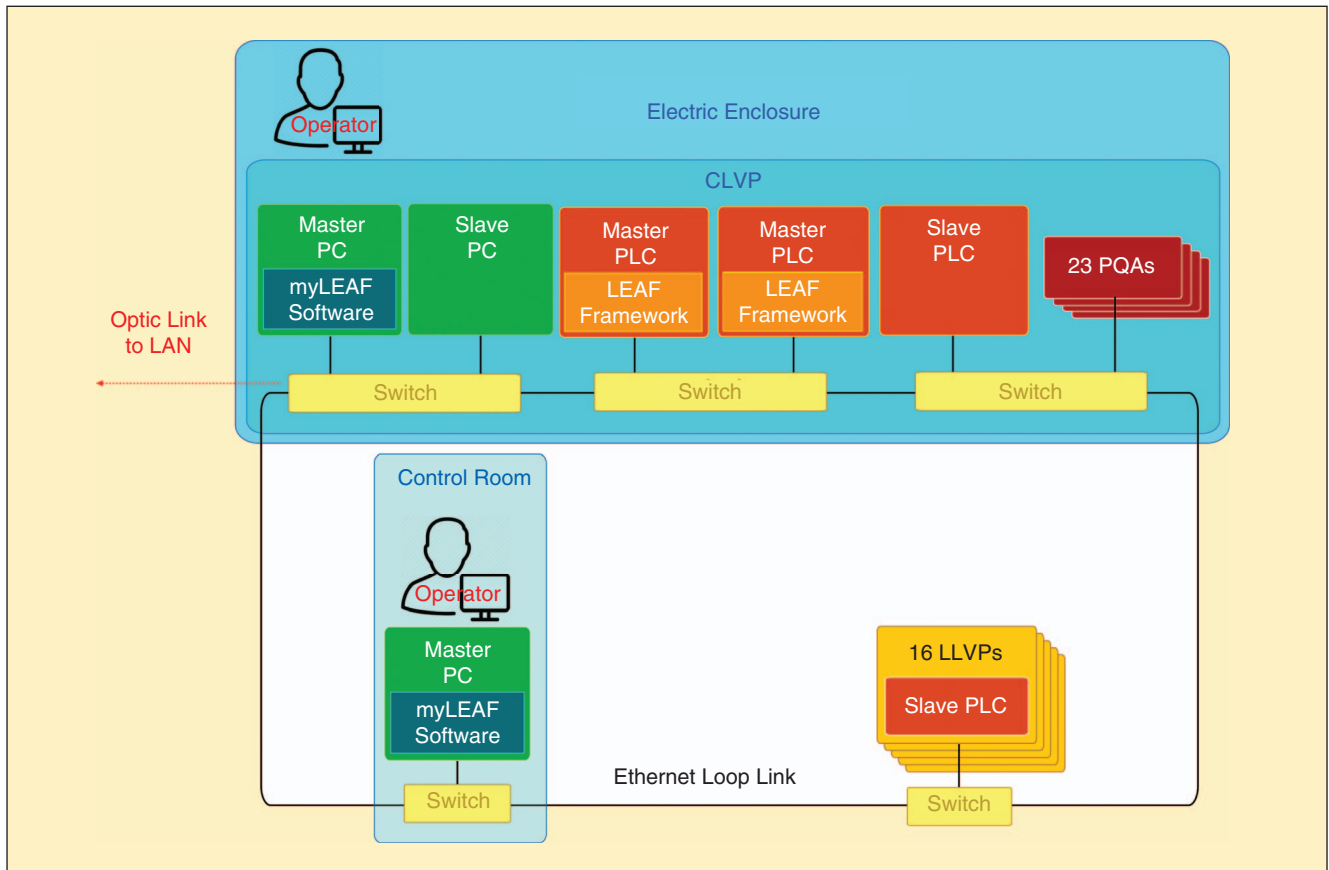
Operator

Electric Enclosure

CLVP

Master PC

myLEAF Software

Slave PC

Master PLC

LEAF Framework

Master PLC

LEAF Framework

Slave PLC

23 PQAs

Optic Link to LAN

Switch

Switch

Switch

Control Room

Operator

Master PC

myLEAF Software

Switch

16 LLVPs

Slave PLC

Switch

Ethernet Loop Link